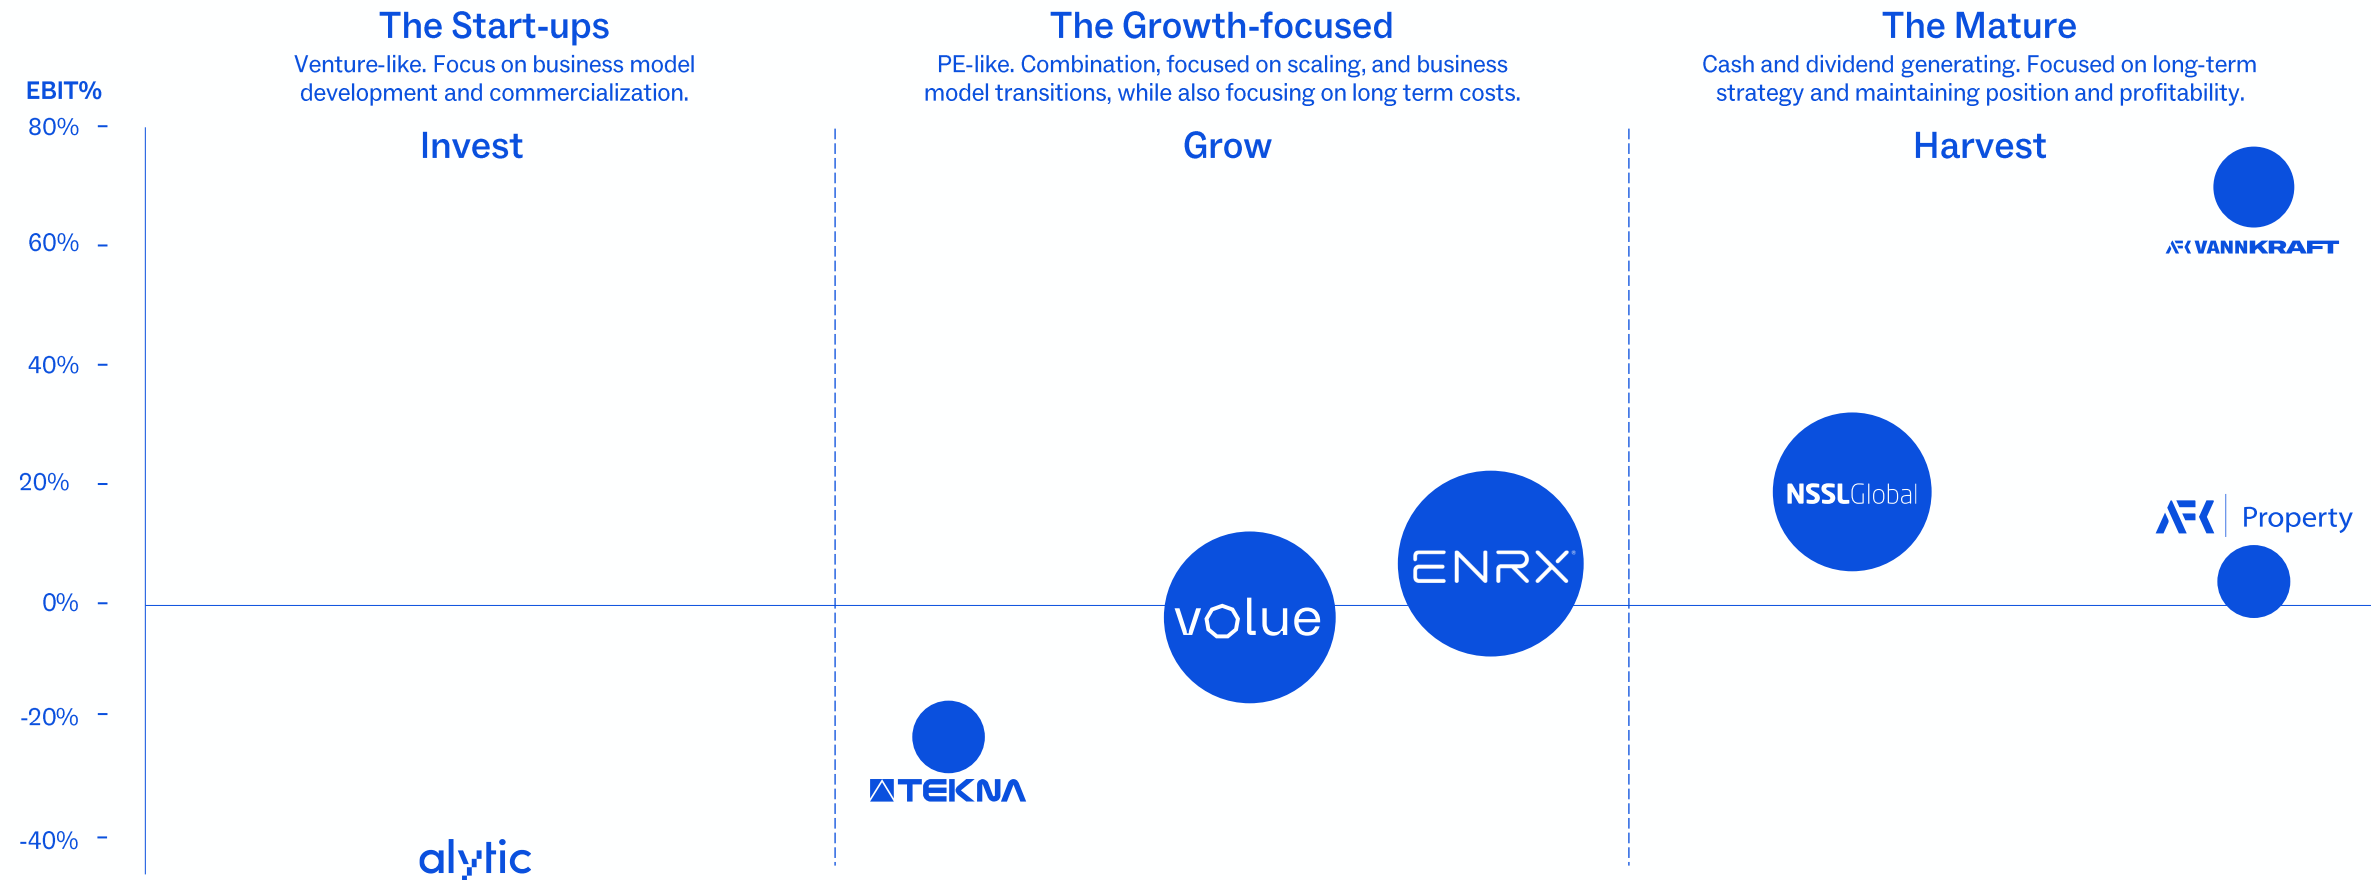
The Start-ups
Venture-like. Focus on business model development and commercialization.

The Growth-focused
PE-like. Combination, focused on scaling, and business model transitions, while also focusing on long term costs.

The Mature
Cash and dividend generating. Focused on long-term strategy and maintaining position and profitability.

EBIT%
80%
60%
40%
20%
0%
-20%
-40%

Invest
Grow
Harvest

AFK VANNKRAFT
NSSLGlobal
AFK Property
ENRX
volue
TEKNA
alytic